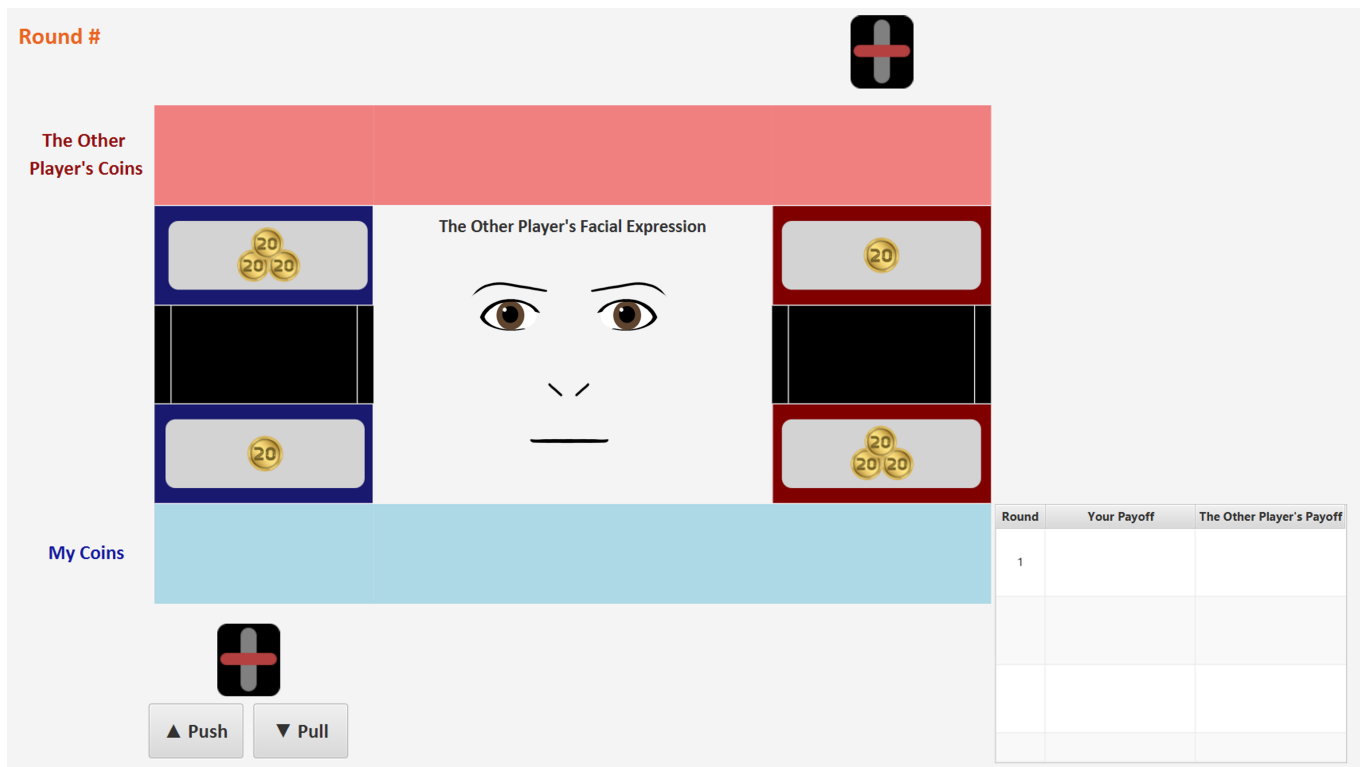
Round #

The Other Player's Coins

The Other Player's Facial Expression

20 20 20

20

20

20 20 20

My Coins

| Round | Your Payoff | The Other Player's Payoff |
|---|---|---|
| 1 | | |
| | | |
| | | |
| | | |

▲ Push

▼ Pull